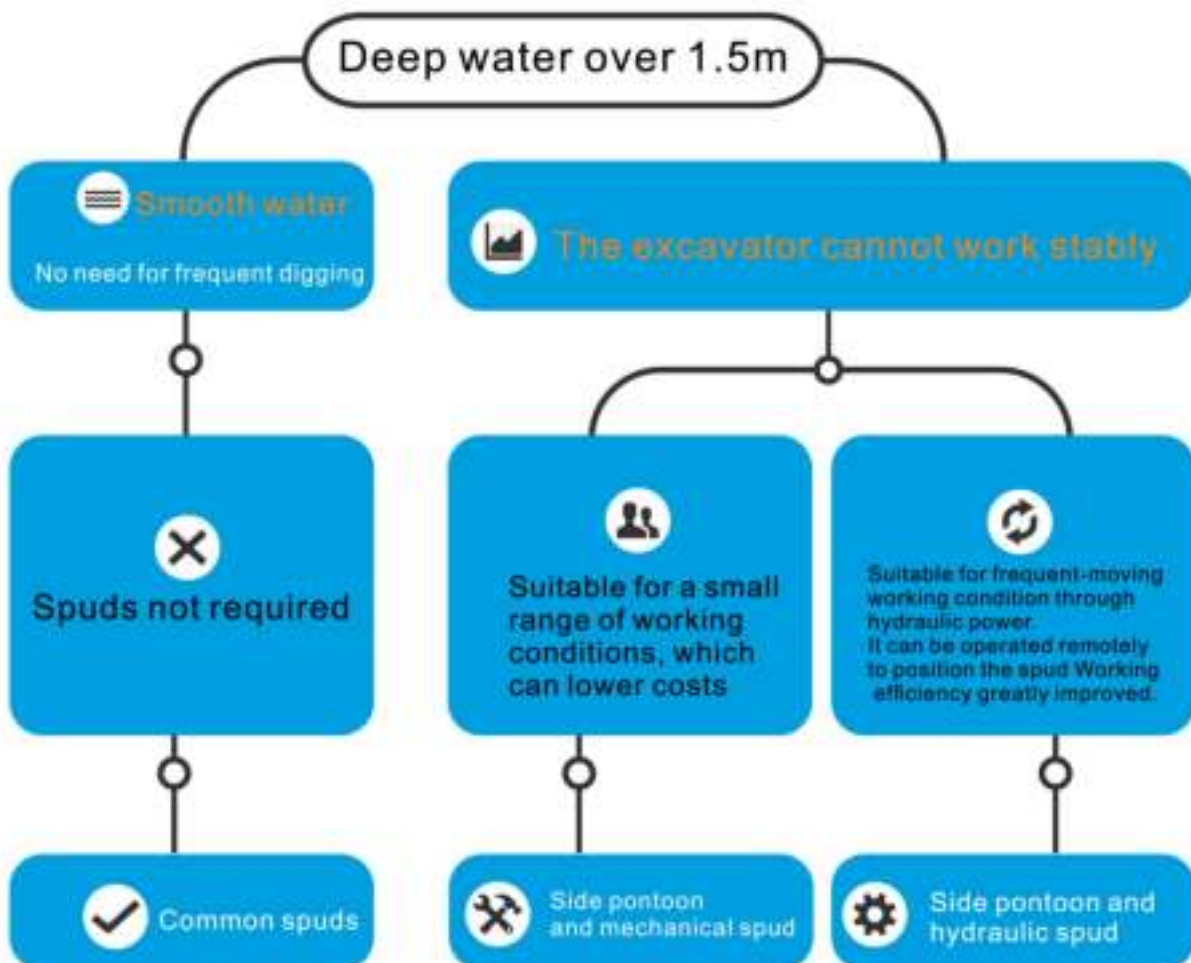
Deep water over 1.5m

Smooth water

No need for frequent digging

The excavator cannot work stably

Spuds not required

Suitable for a small range of working conditions, which can lower costs

Suitable for frequent-moving working condition through hydraulic power. It can be operated remotely to position the spud Working efficiency greatly improved.

Common spuds

Side pontoon and mechanical spud

Side pontoon and hydraulic spud